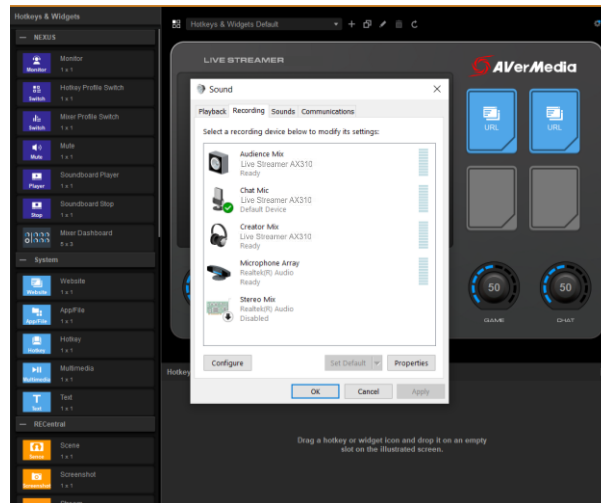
Hotkeys & Widgets

— NEXUS

Monitor
Monitor
1 x 1

Switch
Hotkey Profile Switch
1 x 1

Switch
Mixer Profile Switch
1 x 1

Mute
Mute
1 x 1

Player
Soundboard Player
1 x 1

Stop
Soundboard Stop
1 x 1

Mixer Dashboard
5 x 3

— System

Website
Website
1 x 1

App/File
App/File
1 x 1

Hotkey
Hotkey
1 x 1

Multimedia
Multimedia
1 x 1

Text
Text
1 x 1

— RECentral

Scene
Scene
1 x 1

Screenshot
Screenshot
1 x 1

Hotkeys & Widgets Default

LIVE STREAMER

AVerMedia

URL

URL

50

50

GAME

CHAT

Hotkey

Drag a hotkey or widget icon and drop it on an empty slot on the illustrated screen.

Sound

Playback Recording Sounds Communications

Select a recording device below to modify its settings:

Audience Mix
Live Streamer AX310
Ready

Chat Mic
Live Streamer AX310
Default Device

Creator Mix
Live Streamer AX310
Ready

Microphone Array
Realtek(R) Audio
Ready

Stereo Mix
Realtek(R) Audio
Disabled

Configure

Set Default

Properties

OK

Cancel

Apply